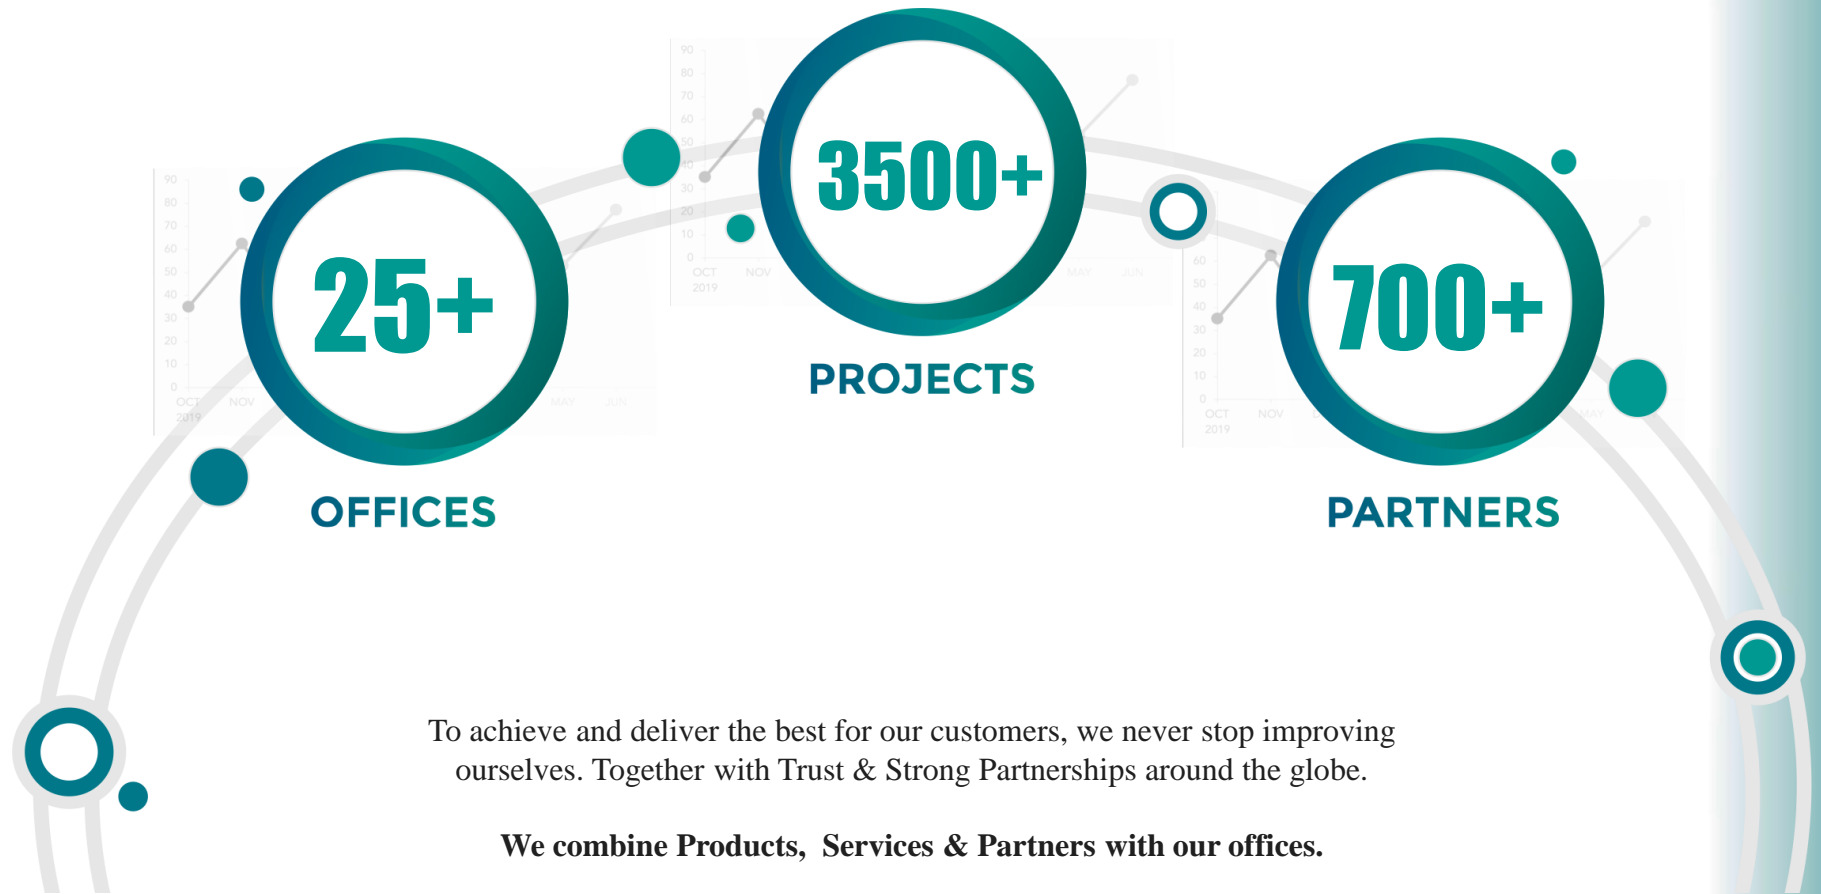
25+

OFFICES

3500+

PROJECTS

700+

PARTNERS

To achieve and deliver the best for our customers, we never stop improving ourselves. Together with Trust & Strong Partnerships around the globe.

**We combine Products, Services & Partners with our offices.**